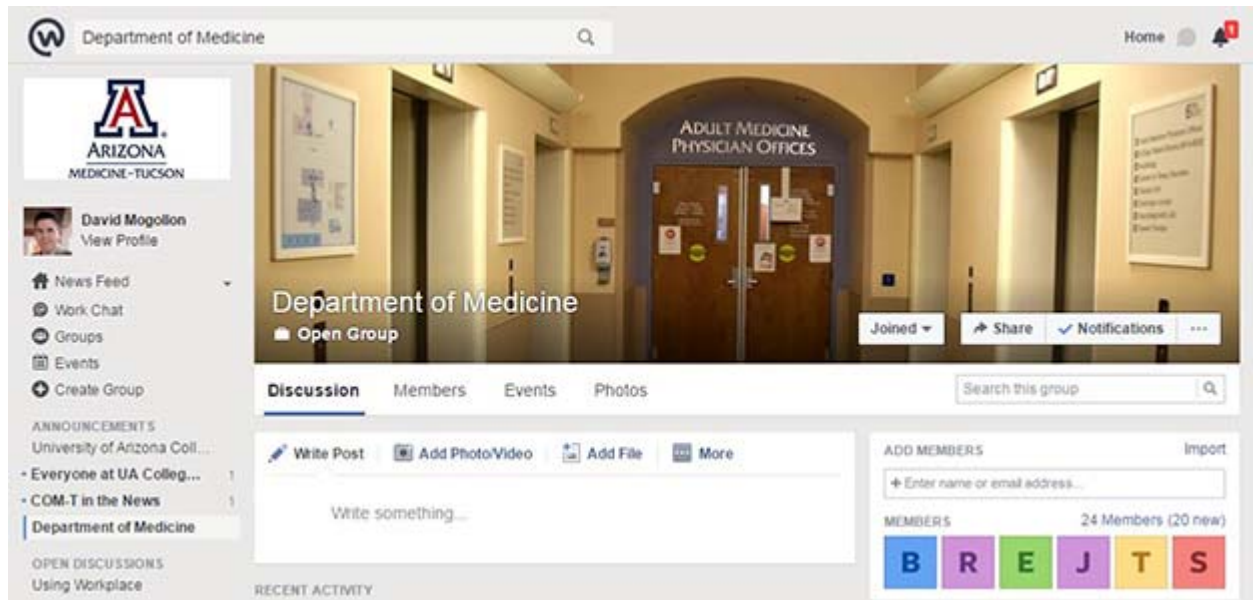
Department of Medicine

Home

1

A
ARIZONA
MEDICINE-TUCSON

David Mogollon
View Profile

News Feed
Work Chat
Groups
Events
Create Group

ANNOUNCEMENTS
University of Arizona Coll...
• Everyone at UA Colleg... 1
• COM-T in the News 1
Department of Medicine

OPEN DISCUSSIONS
Using Workplace

ADULT MEDICINE
PHYSICIAN OFFICES

Department of Medicine
Open Group

Joined ▾
Share
✓ Notifications
···

Discussion
Members
Events
Photos

Search this group

Write Post
Add Photo/Video
Add File
More

Write something...

RECENT ACTIVITY

ADD MEMBERS
Import
+ Enter name or email address...

MEMBERS
24 Members (20 new)

B R E J T S